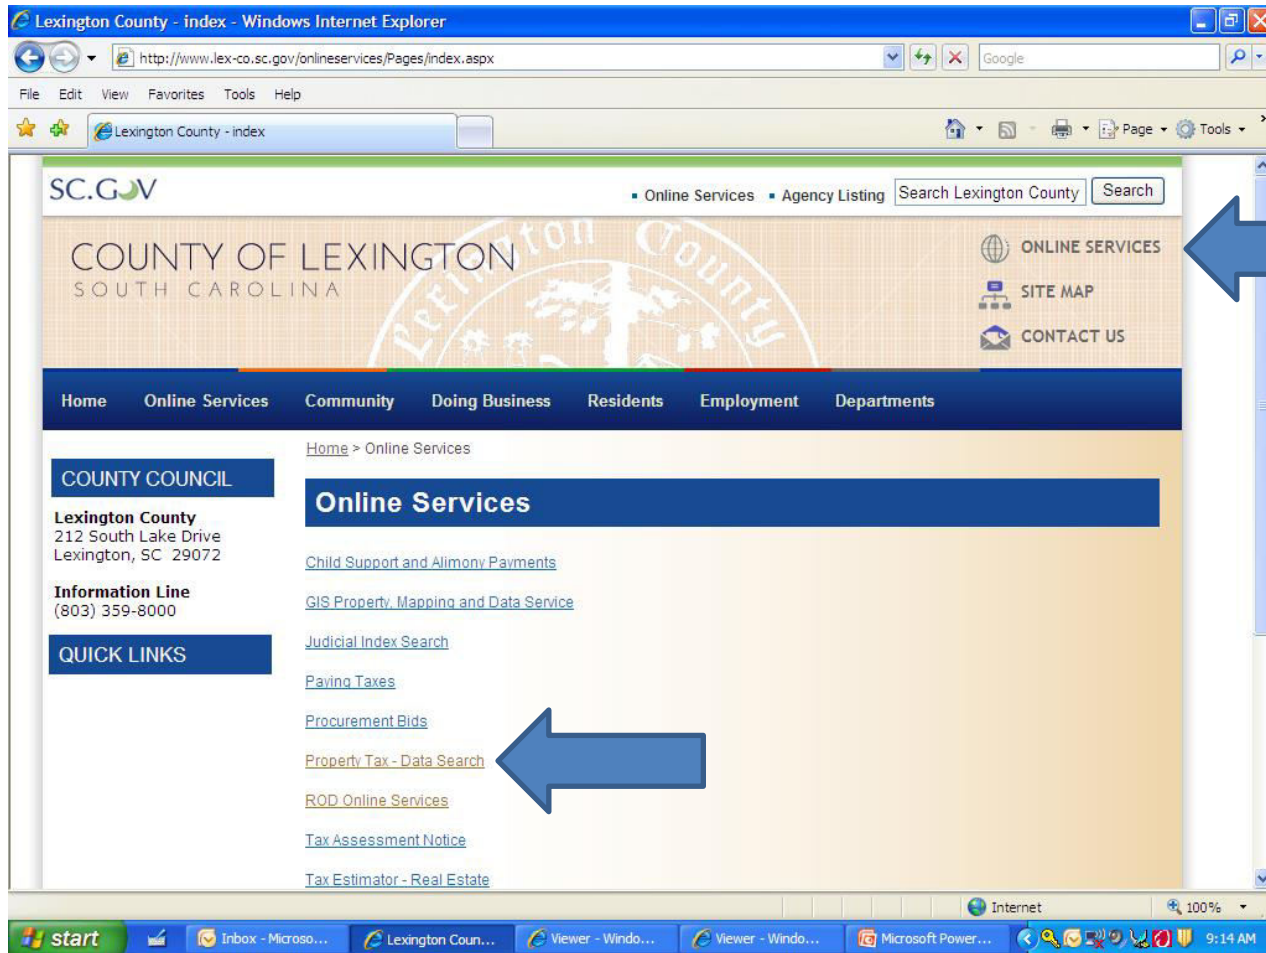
Lexington County - index - Windows Internet Explorer

http://www.lex-co.sc.gov/onlineservices/Pages/index.aspx

Google

File Edit View Favorites Tools Help

Lexington County - index

Page Tools

SC.GOV

▪ Online Services ▪ Agency Listing Search Lexington County Search

COUNTY OF LEXINGTON
SOUTH CAROLINA

ONLINE SERVICES
SITE MAP
CONTACT US

Home Online Services Community Doing Business Residents Employment Departments

COUNTY COUNCIL

Lexington County
212 South Lake Drive
Lexington, SC 29072

Information Line
(803) 359-8000

QUICK LINKS

Home > Online Services

Online Services

Child Support and Alimony Payments

GIS Property, Mapping and Data Service

Judicial Index Search

Paying Taxes

Procurement Bids

Property Tax - Data Search

ROD Online Services

Tax Assessment Notice

Tax Estimator - Real Estate

Internet 100%

start Inbox - Microso... Lexington Coun... Viewer - Windo... Viewer - Windo... Microsoft Power... 9:14 AM